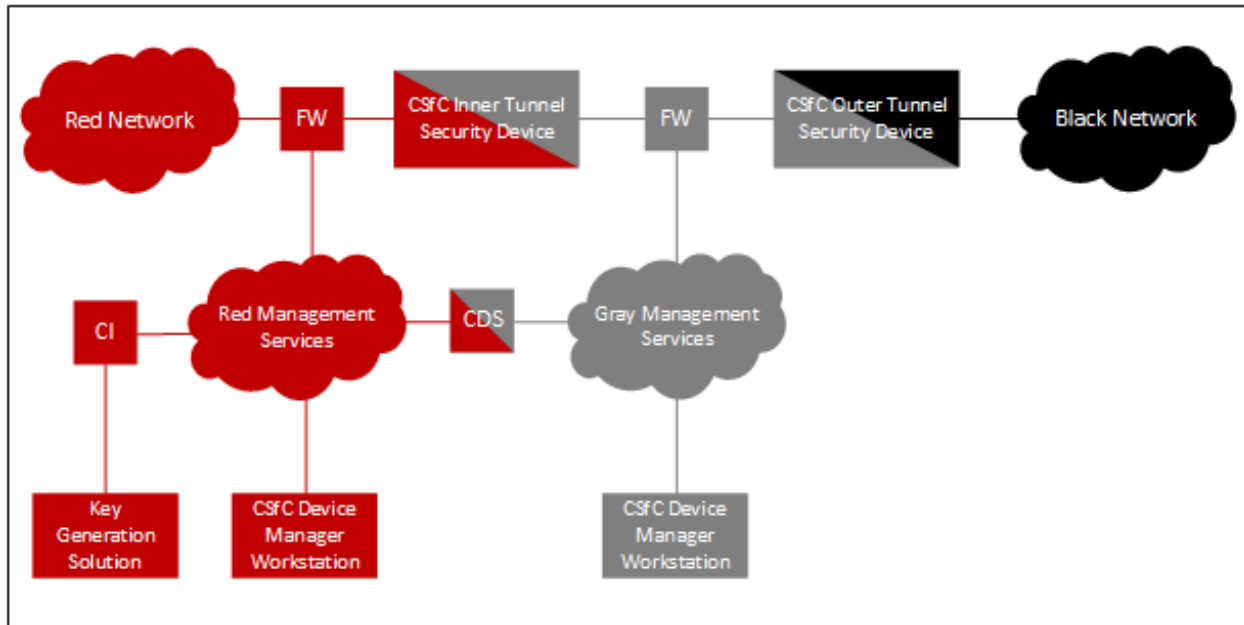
Red Network

FW

CSfC Inner Tunnel Security Device

FW

CSfC Outer Tunnel Security Device

Black Network

CI

Red Management Services

CDS

Gray Management Services

Key Generation Solution

CSfC Device Manager Workstation

CSfC Device Manager Workstation